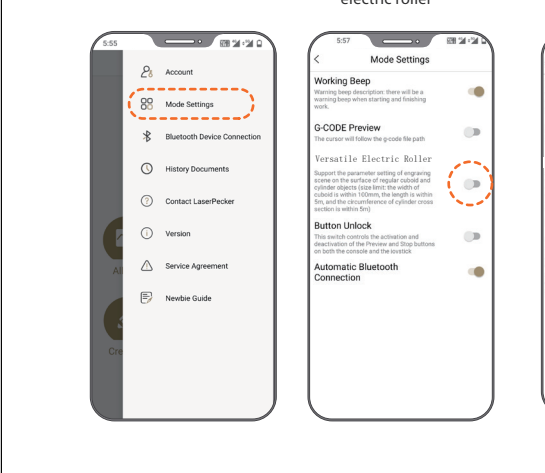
electric roller

5:55

Account

Mode Settings

Bluetooth Device Connection

History Documents

Contact LaserPecker

Version

Service Agreement

Newbie Guide

Al

Cre

5:57

Mode Settings

Working Beep

Warning beep description: there will be a warning beep when starting and finishing work.

G-CODE Preview

The cursor will follow the g-code file path

Versatile Electric Roller

Support the parameter setting of engraving scene on the surface of regular cuboid and cylinder objects (size limit: the width of cuboid is within 100mm, the length is within 5m, and the circumference of cylinder cross section is within 5m)

Button Unlock

This switch controls the activation and deactivation of the Preview and Stop buttons on both the console and the joystick

Automatic Bluetooth Connection